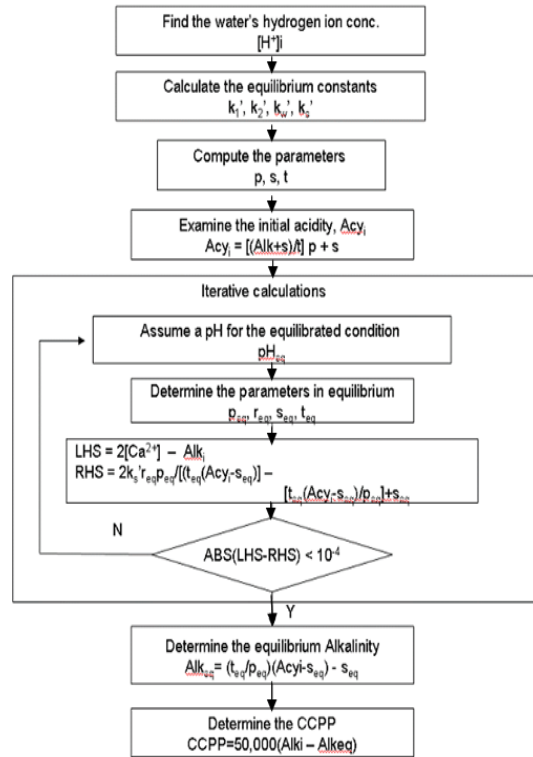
Find the water's hydrogen ion conc.
$[H^+]i$

Calculate the equilibrium constants
$k_1', k_2', k_w', k_s'$

Compute the parameters
p, s, t

Examine the initial acidity, $Acy_i$
$Acy_i = [(Alk+s)/t]\ p + s$

Iterative calculations

Assume a pH for the equilibrated condition
$pH_{eq}$

Determine the parameters in equilibrium
$p_{eq}, r_{eq}, s_{eq}, t_{eq}$

$LHS = 2[Ca^{2+}] - Alk_i$
$RHS = 2k_s' r_{eq} p_{eq} / [(t_{eq}(Acy_i - s_{eq})] - [t_{eq}(Acy_i - s_{eq})/p_{eq}] + s_{eq}$

N

$ABS(LHS-RHS) < 10^{-4}$

Y

Determine the equilibrium Alkalinity
$Alk_{eq} = (t_{eq}/p_{eq})(Acyi - s_{eq}) - s_{eq}$

Determine the CCPP
CCPP=50,000(Alki – Alkeq)